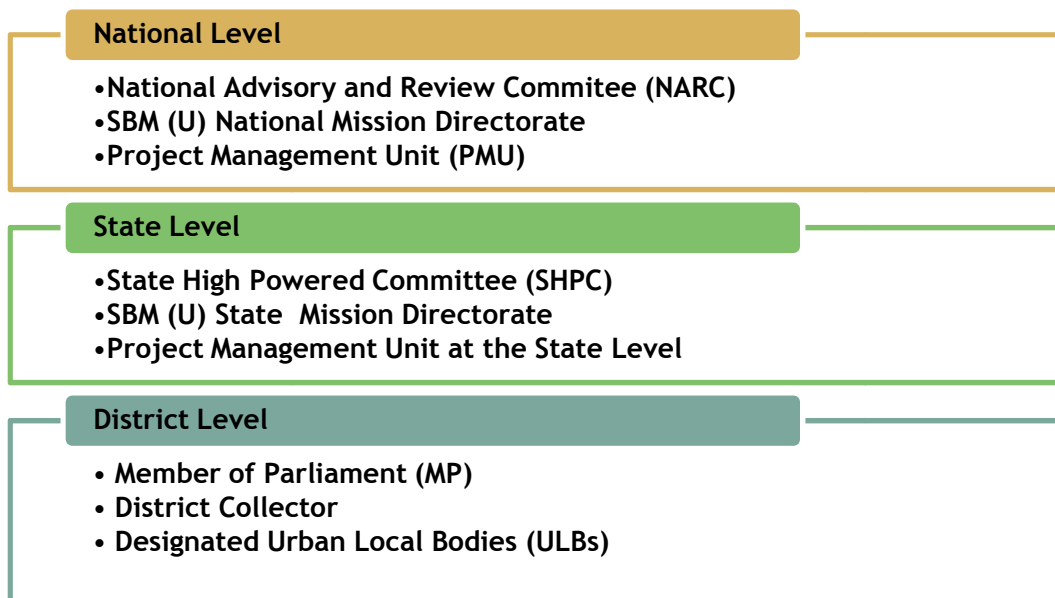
National Level

•National Advisory and Review Commitee (NARC)
•SBM (U) National Mission Directorate
•Project Management Unit (PMU)

State Level

•State High Powered Committee (SHPC)
•SBM (U) State Mission Directorate
•Project Management Unit at the State Level

District Level

• Member of Parliament (MP)
• District Collector
• Designated Urban Local Bodies (ULBs)